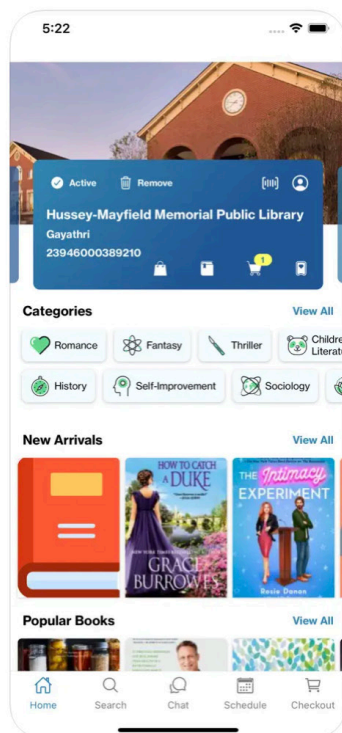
5:22

Active Remove

Hussey-Mayfield Memorial Public Library
Gayathri
23946000389210

1

Categories View All

Romance Fantasy Thriller Childre Literat

History Self-Improvement Sociology

New Arrivals View All

HOW TO CATCH A DUKE
NEW YORK TIMES BESTSELLING AUTHOR
GRACE BURROWES

THE Intimacy EXPERIMENT
Rosie Danan

Popular Books View All

Home Search Chat Schedule Checkout